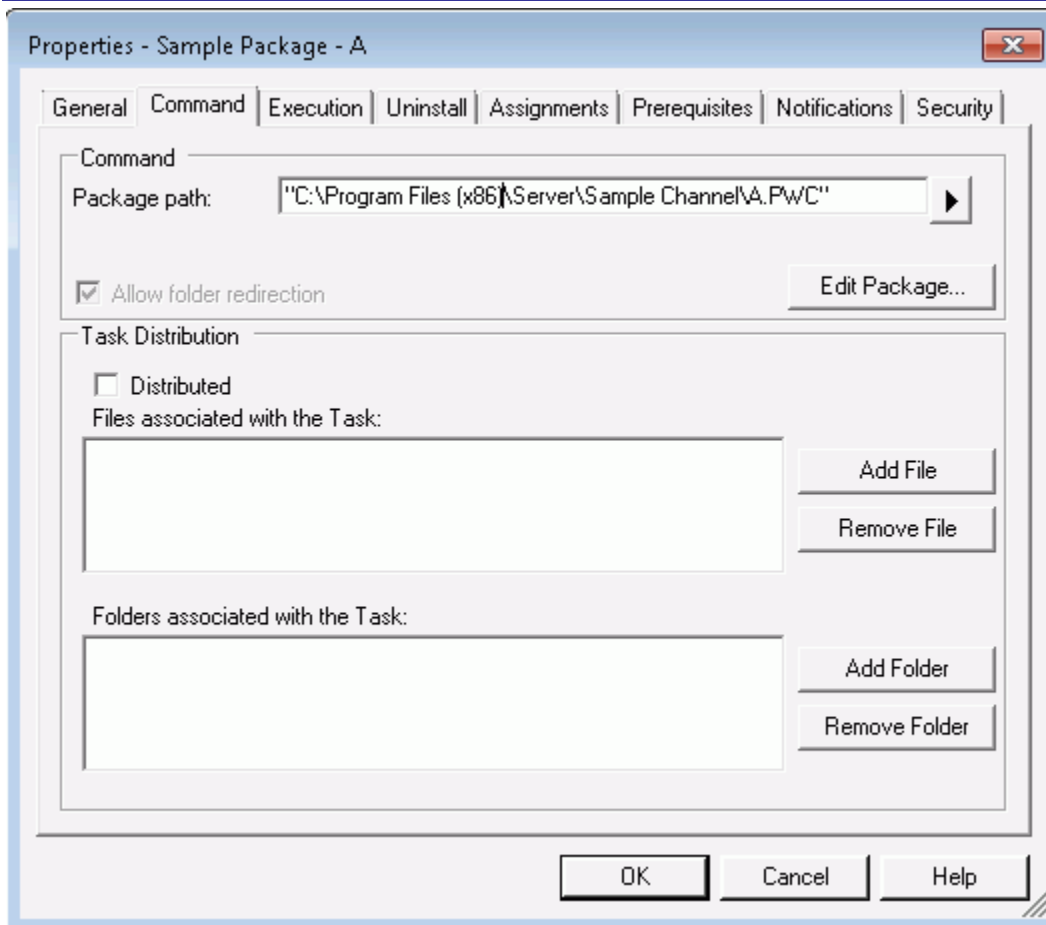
Properties - Sample Package - A

General | Command | Execution | Uninstall | Assignments | Prerequisites | Notifications | Security

Command

Package path: "C:\Program Files (x86)\Server\Sample Channel\A.PWC"

Allow folder redirection

Edit Package...

Task Distribution

Distributed

Files associated with the Task:

Add File

Remove File

Folders associated with the Task:

Add Folder

Remove Folder

OK

Cancel

Help